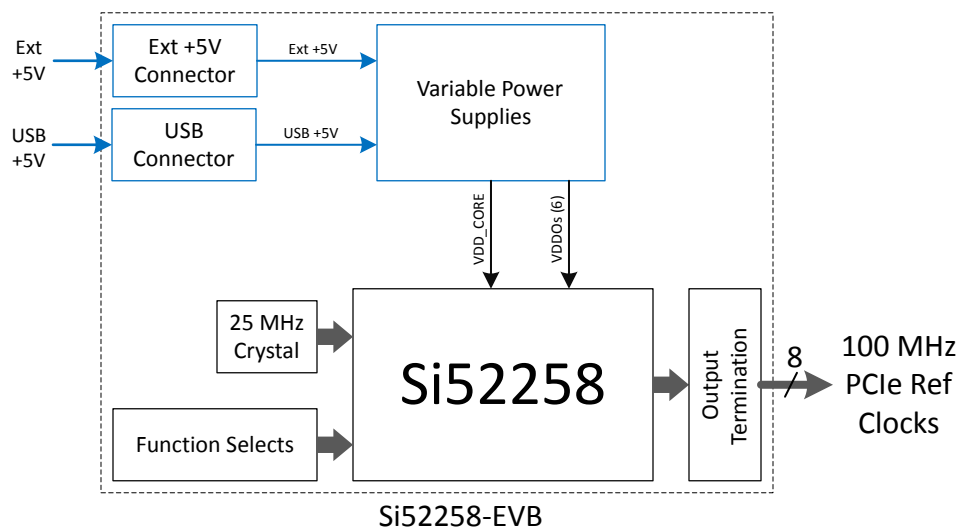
Ext +5V

Ext +5V Connector

Ext +5V

Variable Power Supplies

USB +5V

USB Connector

USB +5V

VDD_CORE

VDDOs (6)

25 MHz Crystal

Si52258

Output Termination

8

100 MHz PCIe Ref Clocks

Function Selects

Si52258-EVB